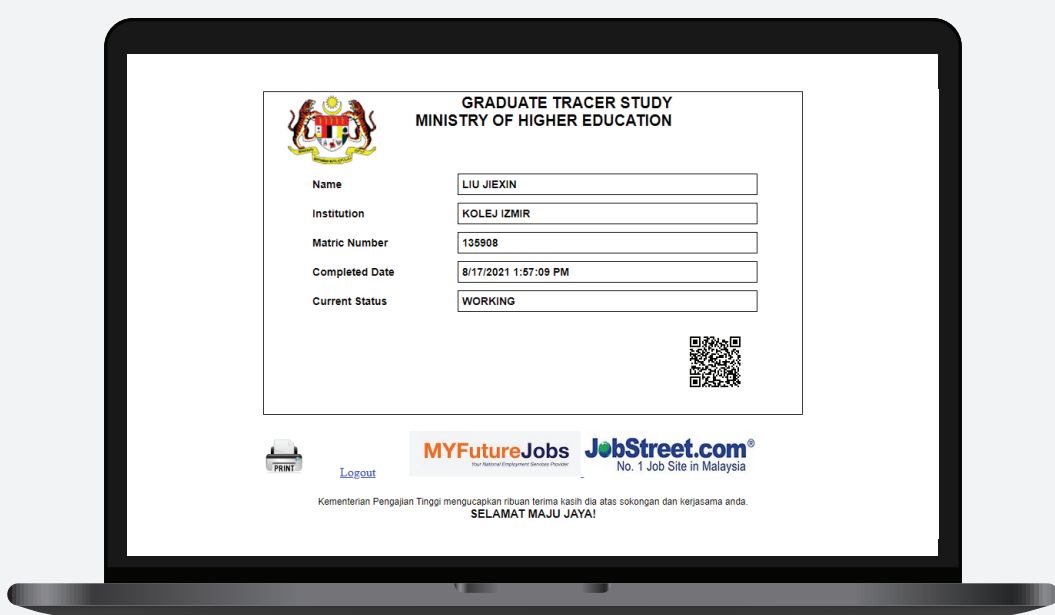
GRADUATE TRACER STUDY
MINISTRY OF HIGHER EDUCATION

| Name | LIU JIEXIN |
|---|---|
| Institution | KOLEJ IZMIR |
| Matric Number | 135908 |
| Completed Date | 8/17/2021 1:57:09 PM |
| Current Status | WORKING |

PRINT

Logout

MYFutureJobs
Your National Employment Services Provider

JobStreet.com®
No. 1 Job Site in Malaysia

Kementerian Pengajian Tinggi mengucapkan ribuan terima kasih dia atas sokongan dan kerjasama anda.
SELAMAT MAJU JAYA!